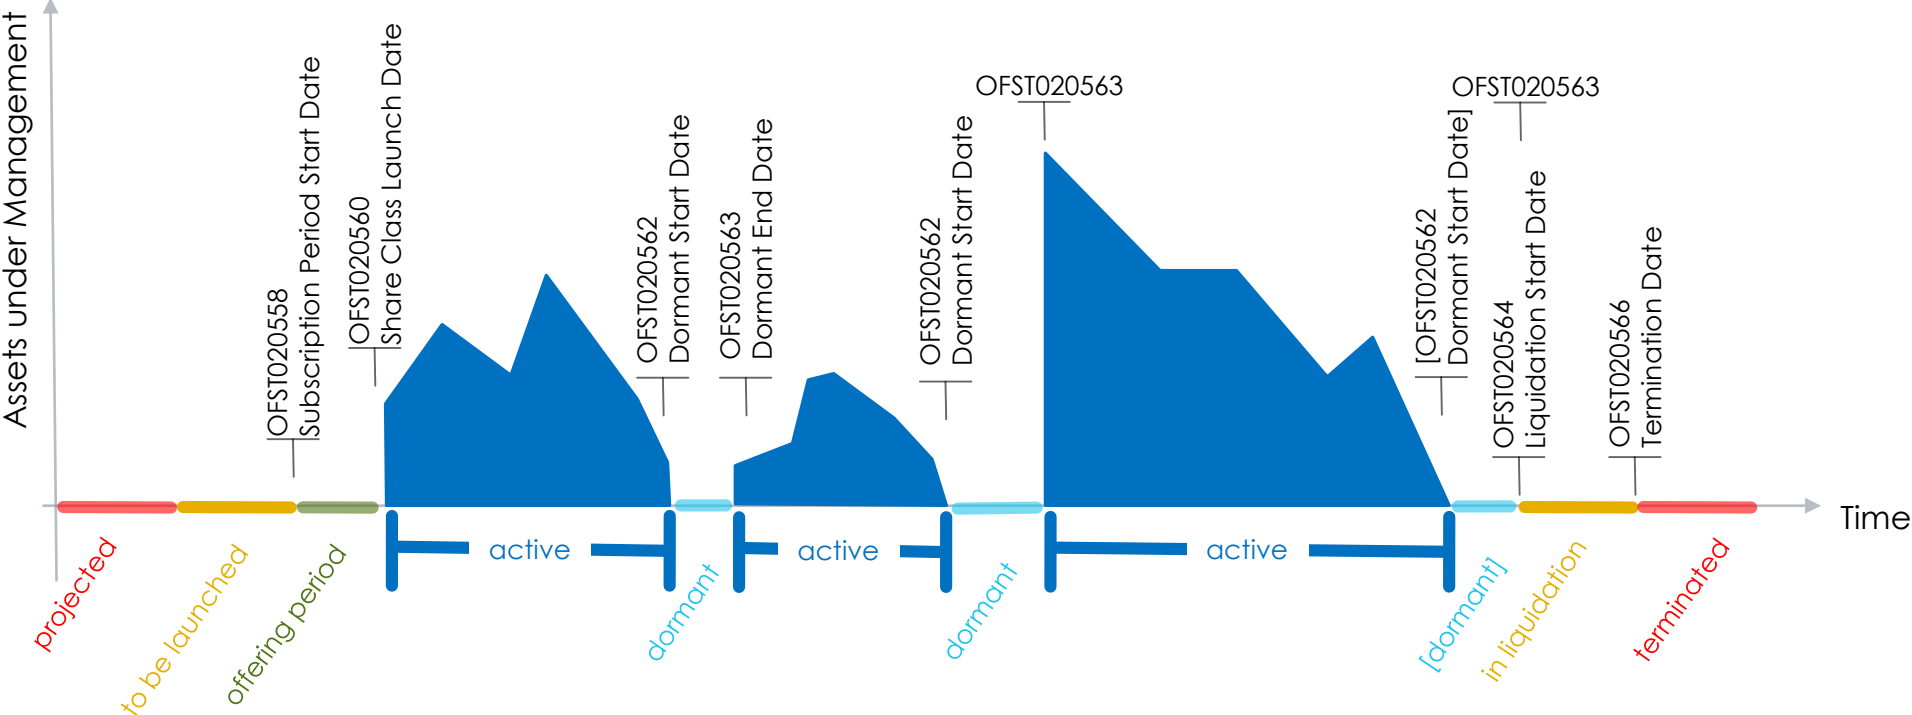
Assets under Management

OFST020558
Subscription Period Start Date

OFST020560
Share Class Launch Date

OFST020562
Dormant Start Date

OFST020563
Dormant End Date

OFST020562
Dormant Start Date

OFST020563

[OFST020562
Dormant Start Date]

OFST020563

OFST020564
Liquidation Start Date

OFST020566
Termination Date

Time

active

active

active

projected

to be launched

offering period

dormant

dormant

[dormant]

in liquidation

terminated